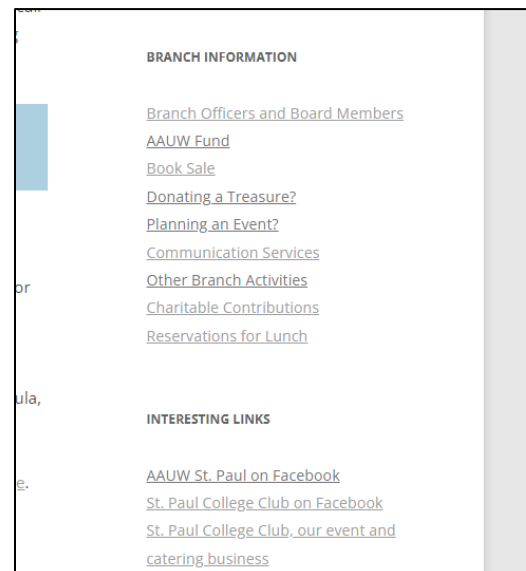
s

or

ula,

e.

BRANCH INFORMATION

Branch Officers and Board Members
AAUW Fund
Book Sale
Donating a Treasure?
Planning an Event?
Communication Services
Other Branch Activities
Charitable Contributions
Reservations for Lunch

INTERESTING LINKS

AAUW St. Paul on Facebook
St. Paul College Club on Facebook
St. Paul College Club, our event and catering business